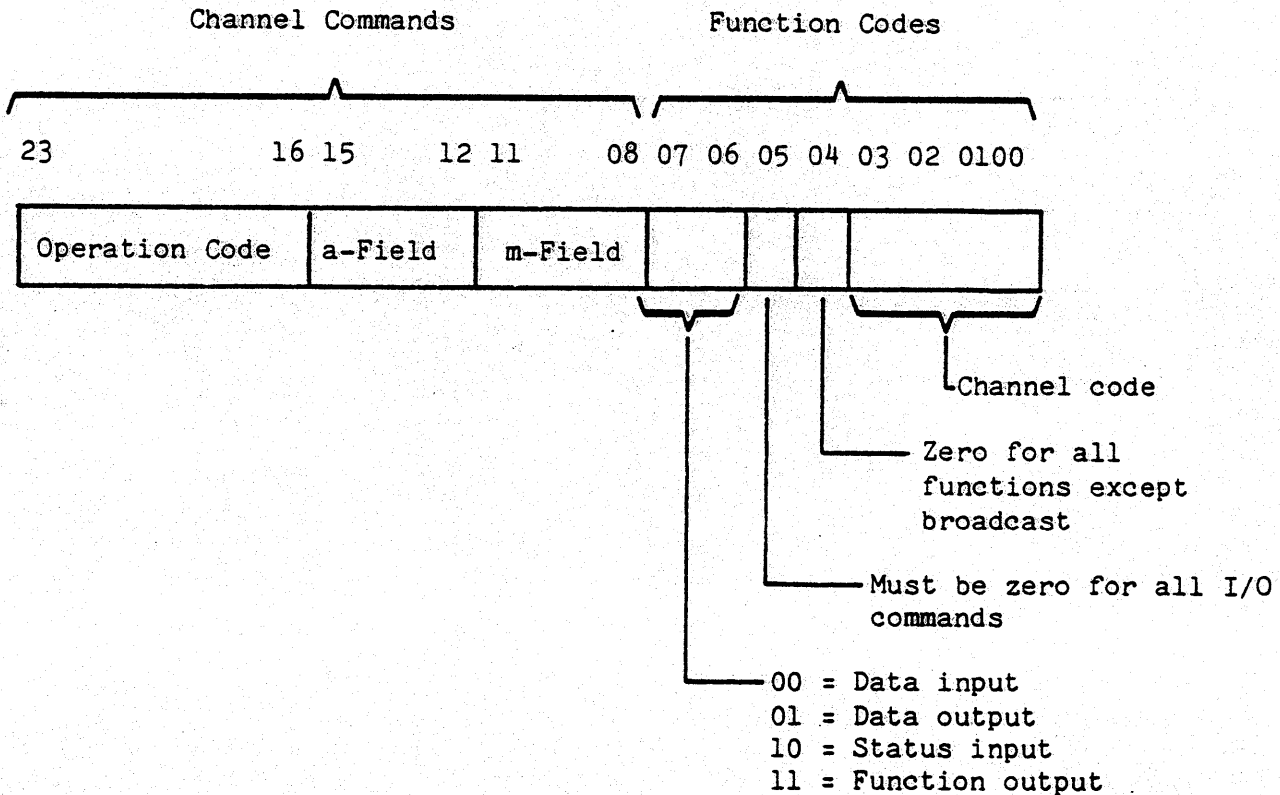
Channel Commands

Function Codes

23 16 15 12 11 08 07 06 05 04 03 02 0100

Operation Code

a-Field

m-Field

Channel code

Zero for all functions except broadcast

Must be zero for all I/O commands

00 = Data input
01 = Data output
10 = Status input
11 = Function output